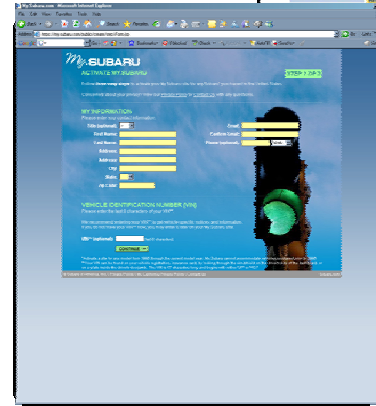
My.Subaru.com - Microsoft Internet Explorer

File Edit View Favorites Tools Help

Back Search Favorites

Address https://my.subaru.com/subaru/create/step1Form.do

Go Links

My.SUBARU

ACTIVATE MY.SUBARU

STEP 1 OF 3

Follow three easy steps to activate your My.Subaru site for any Subaru® purchased in the United States.

Concerned about your privacy? Visit our privacy Policy or Contact Us with any questions.

MY INFORMATION

Please enter your contact information.

Title (optional):

First Name:

Last Name:

Address:

Address:

City:

State:

Zip Code:

Email:

Confirm Email:

Phone (optional):

VEHICLE IDENTIFICATION NUMBER (VIN)

Please enter the last 8 characters of your VIN**

We recommend entering your VIN** to get vehicle-specific videos, and information. If you do not have your VIN**, you may enter it later on your My.Subaru site.

VIN** (optional):

CONTINUE

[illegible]

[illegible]